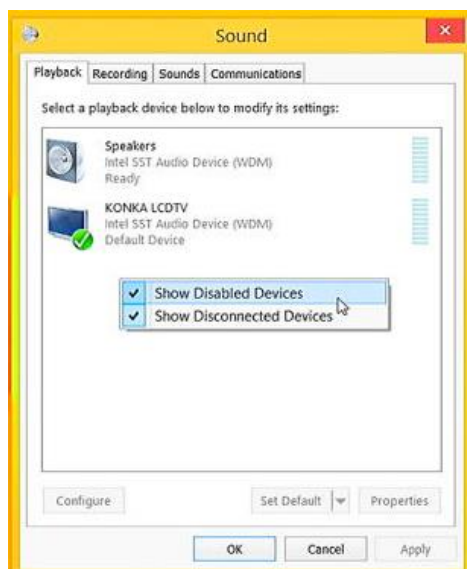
Sound

Playback | Recording | Sounds | Communications

Select a playback device below to modify its settings:

Speakers
Intel SST Audio Device (WDM)
Ready

KONKA LCDTV
Intel SST Audio Device (WDM)
Default Device

✓ Show Disabled Devices
✓ Show Disconnected Devices

Configure | Set Default | Properties

OK | Cancel | Apply